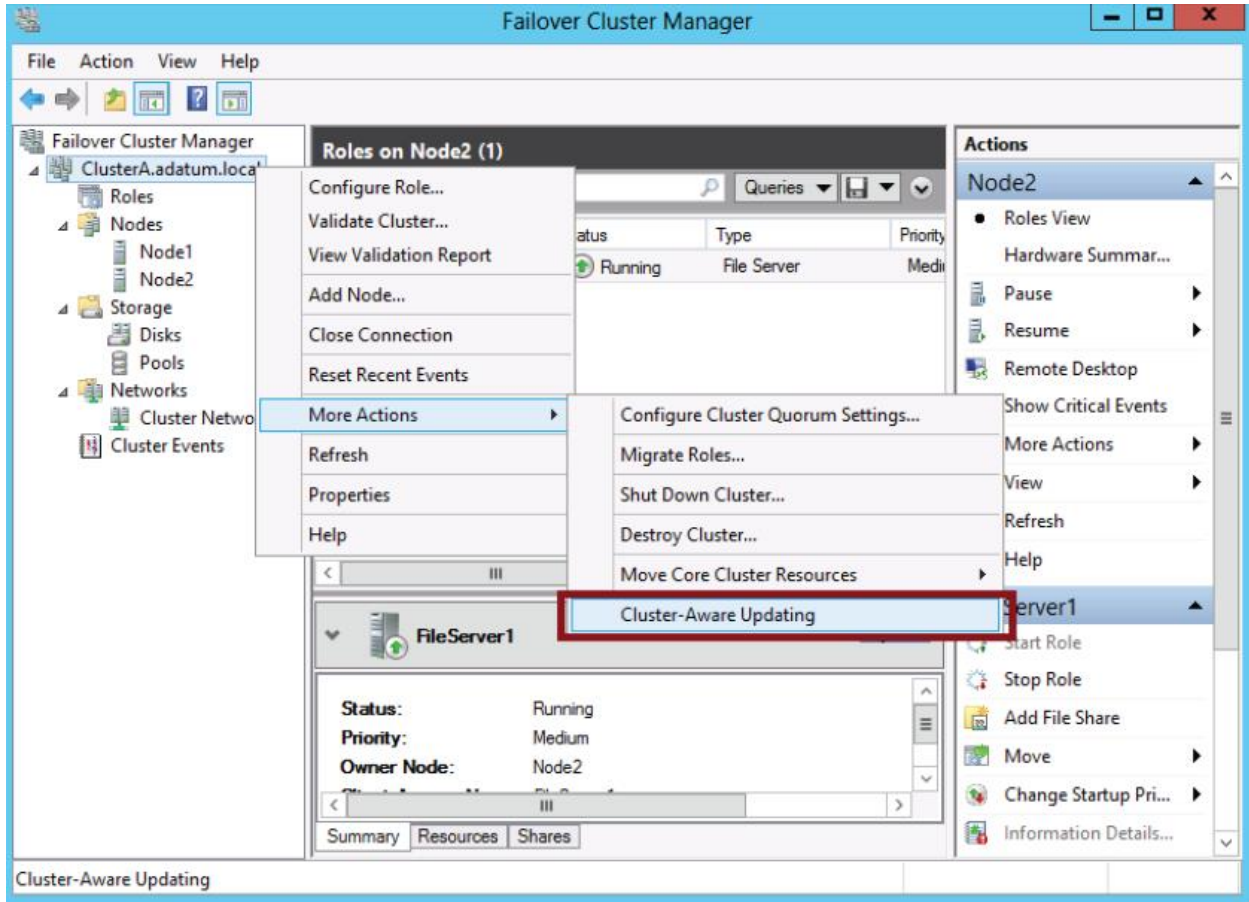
Failover Cluster Manager

File Action View Help

Failover Cluster Manager
ClusterA.adatum.local
Roles
Nodes
Node1
Node2
Storage
Disks
Pools
Networks
Cluster Netwo
Cluster Events

Roles on Node2 (1)

Queries

atus
Type
Priority
Running
File Server
Medi

Configure Role...
Validate Cluster...
View Validation Report
Add Node...
Close Connection
Reset Recent Events
More Actions
Refresh
Properties
Help

Configure Cluster Quorum Settings...
Migrate Roles...
Shut Down Cluster...
Destroy Cluster...
Move Core Cluster Resources
Cluster-Aware Updating

FileServer1

Status: Running
Priority: Medium
Owner Node: Node2

Summary Resources Shares

Actions
Node2
Roles View
Hardware Summar...
Pause
Resume
Remote Desktop
Show Critical Events
More Actions
View
Refresh
Help
erver1
tart Role
Stop Role
Add File Share
Move
Change Startup Pri...
Information Details...

Cluster-Aware Updating